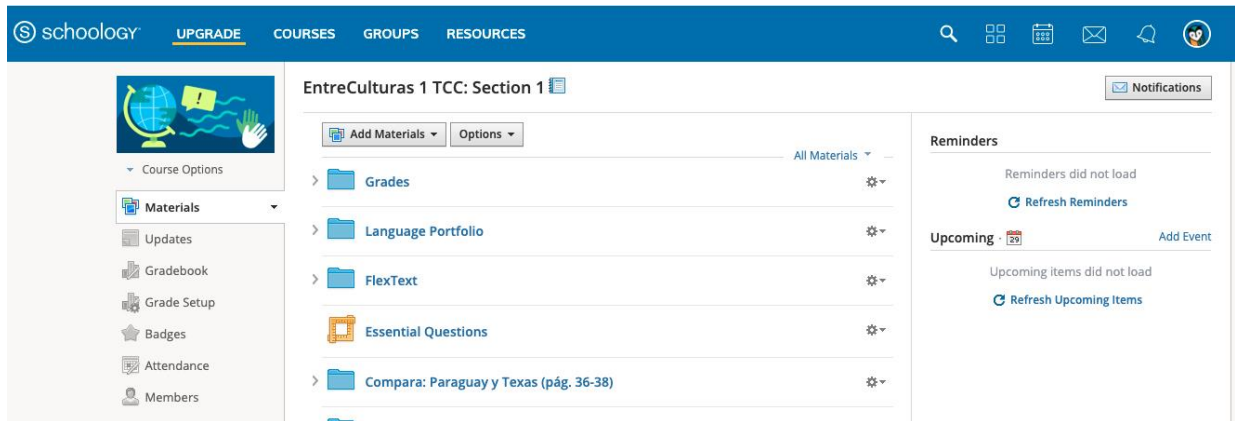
schoology UPGRADE COURSES GROUPS RESOURCES

EntreCulturas 1 TCC: Section 1

Notifications

Course Options

Materials

Updates

Gradebook

Grade Setup

Badges

Attendance

Members

Add Materials

Options

All Materials

Grades

Language Portfolio

FlexText

Essential Questions

Compara: Paraguay y Texas (pág. 36-38)

Reminders

Reminders did not load

Refresh Reminders

Upcoming · 29

Add Event

Upcoming items did not load

Refresh Upcoming Items